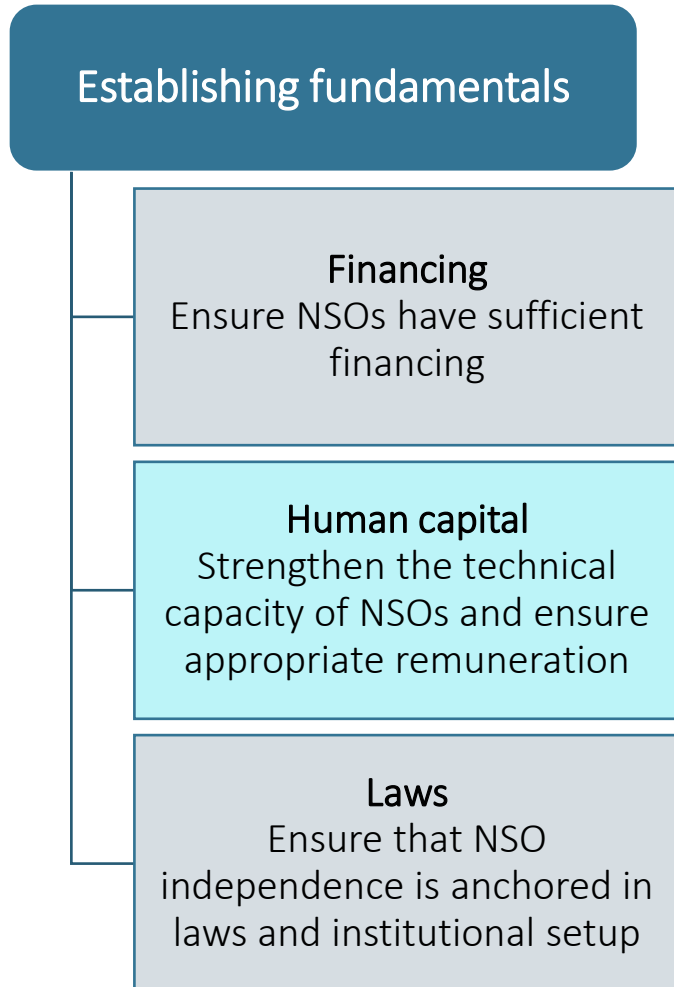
Establishing fundamentals

Financing
Ensure NSOs have sufficient financing

Human capital
Strengthen the technical capacity of NSOs and ensure appropriate remuneration

Laws
Ensure that NSO independence is anchored in laws and institutional setup